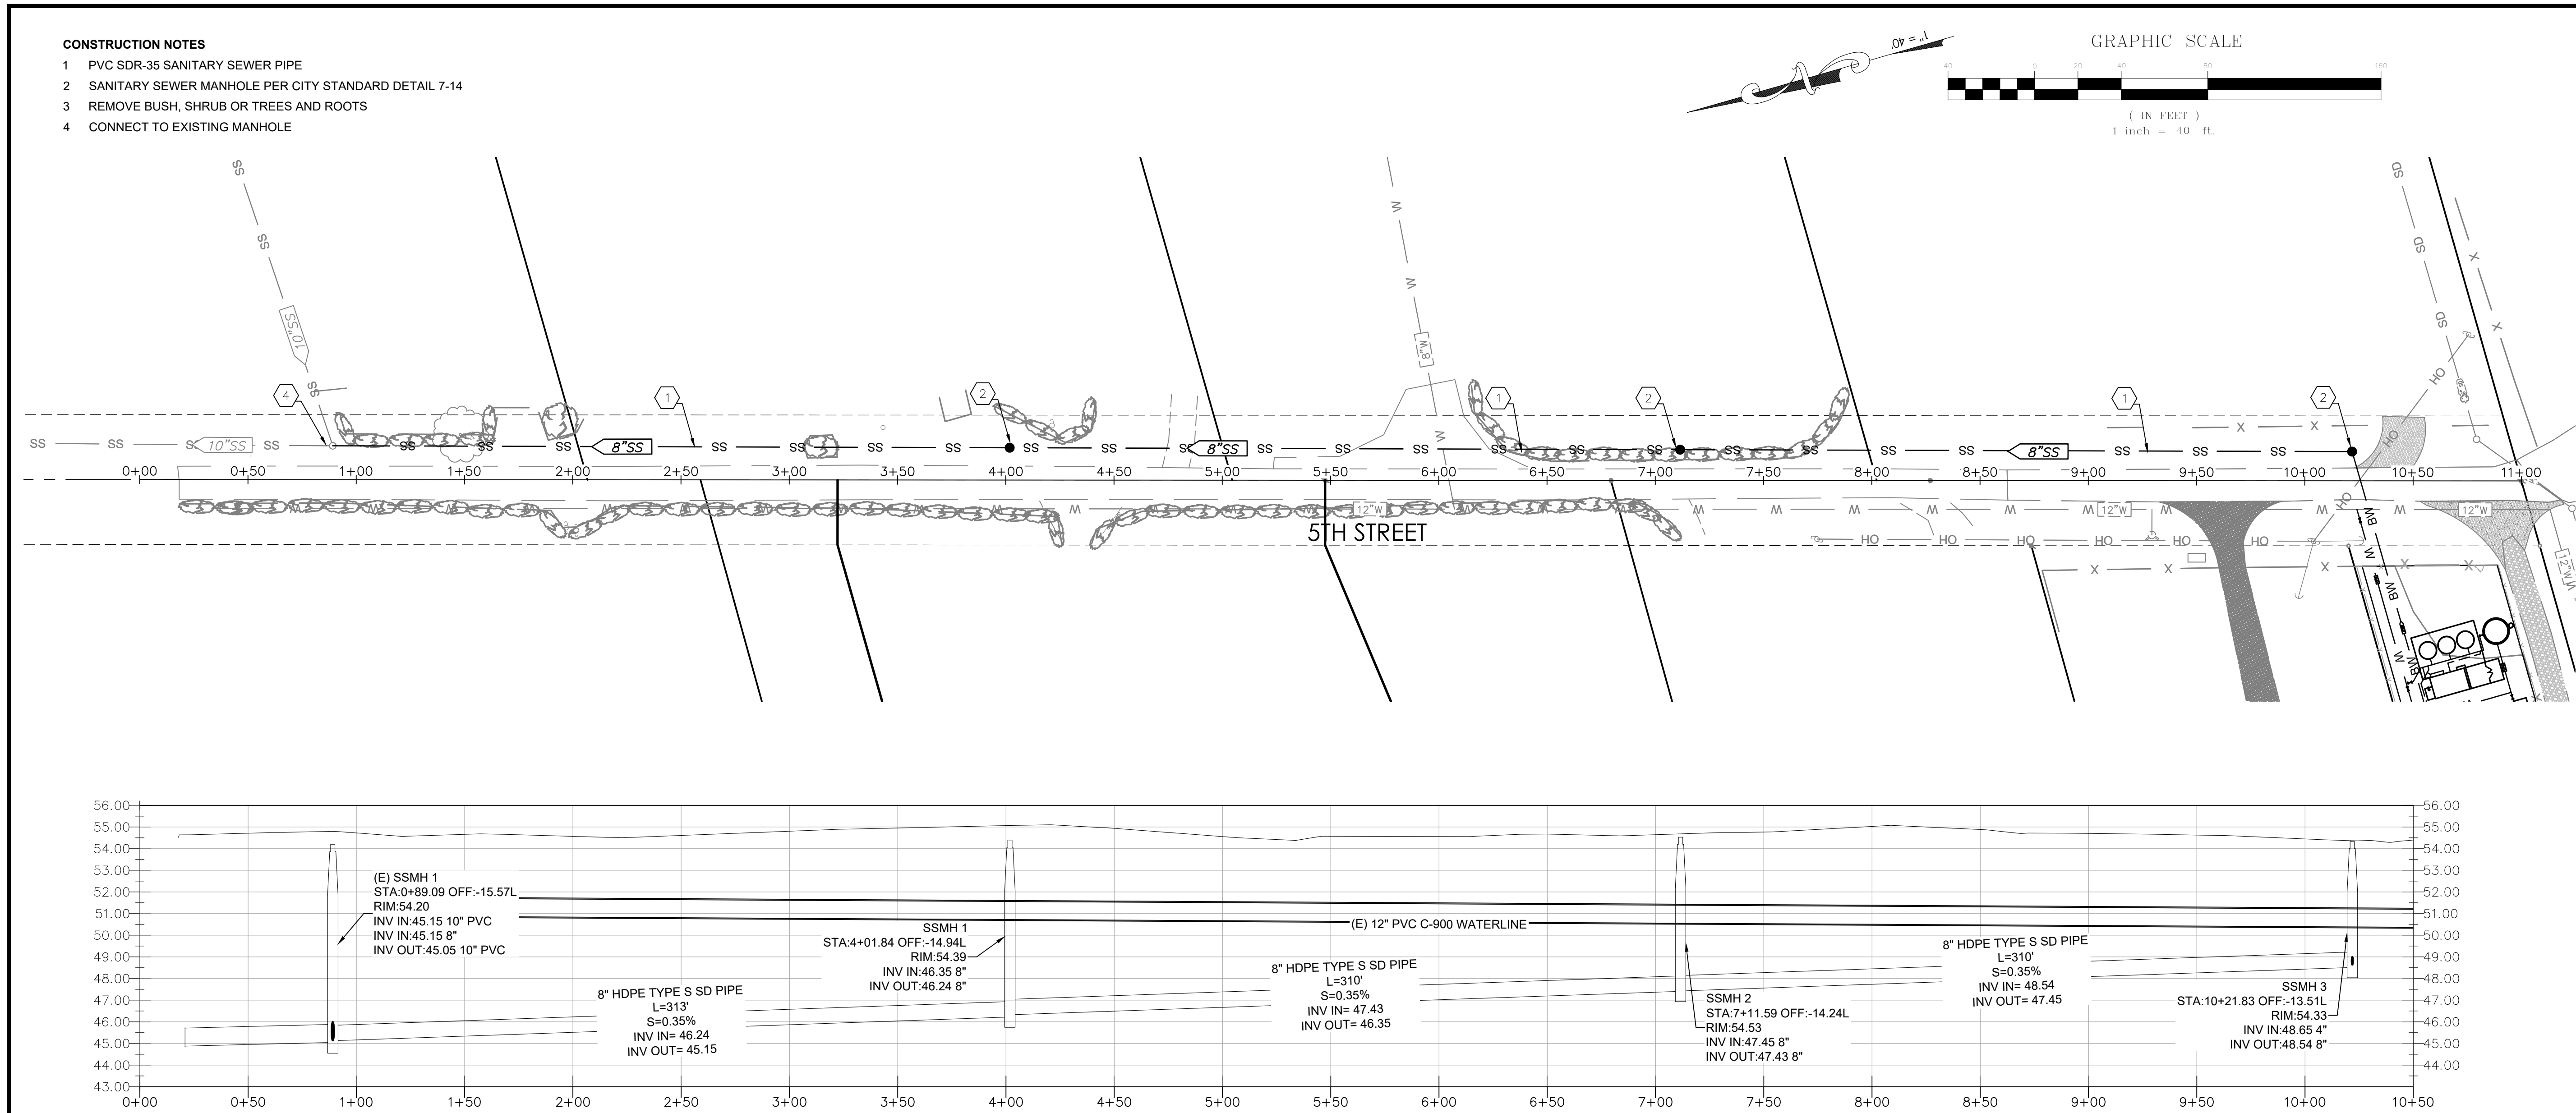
CONSTRUCTION NOTES
1 PVC SDR-35 SANITARY SEWER PIPE
2 SANITARY SEWER MANHOLE PER CITY STANDARD DETAIL 7-14
3 REMOVE BUSH, SHRUB OR TREES AND ROOTS
4 CONNECT TO EXISTING MANHOLE

1" = 40'

GRAPHIC SCALE
40 0 20 40 80 160
( IN FEET )
1 inch = 40 ft.

SS SS 10"SS 8"SS 8"SS 8"SS 8"W 12"W 12"W 12"W 12"W
SD HO BW W X

0+00 0+50 1+00 1+50 2+00 2+50 3+00 3+50 4+00 4+50 5+00 5+50 6+00 6+50 7+00 7+50 8+00 8+50 9+00 9+50 10+00 10+50 11+00

5TH STREET

56.00
55.00
54.00
53.00
52.00
51.00
50.00
49.00
48.00
47.00
46.00
45.00
44.00
43.00

(E) SSMH 1
STA:0+89.09 OFF:-15.57L
RIM:54.20
INV IN:45.15 10" PVC
INV IN:45.15 8"
INV OUT:45.05 10" PVC

SSMH 1
STA:4+01.84 OFF:-14.94L
RIM:54.39
INV IN:46.35 8"
INV OUT:46.24 8"

(E) 12" PVC C-900 WATERLINE

8" HDPE TYPE S SD PIPE
L=313'
S=0.35%
INV IN= 46.24
INV OUT= 45.15

8" HDPE TYPE S SD PIPE
L=310'
S=0.35%
INV IN= 47.43
INV OUT= 46.35

SSMH 2
STA:7+11.59 OFF:-14.24L
RIM:54.53
INV IN:47.45 8"
INV OUT:47.43 8"

8" HDPE TYPE S SD PIPE
L=310'
S=0.35%
INV IN= 48.54
INV OUT= 47.45

SSMH 3
STA:10+21.83 OFF:-13.51L
RIM:54.33
INV IN:48.65 4"
INV OUT:48.54 8"

0+00 0+50 1+00 1+50 2+00 2+50 3+00 3+50 4+00 4+50 5+00 5+50 6+00 6+50 7+00 7+50 8+00 8+50 9+00 9+50 10+00 10+50